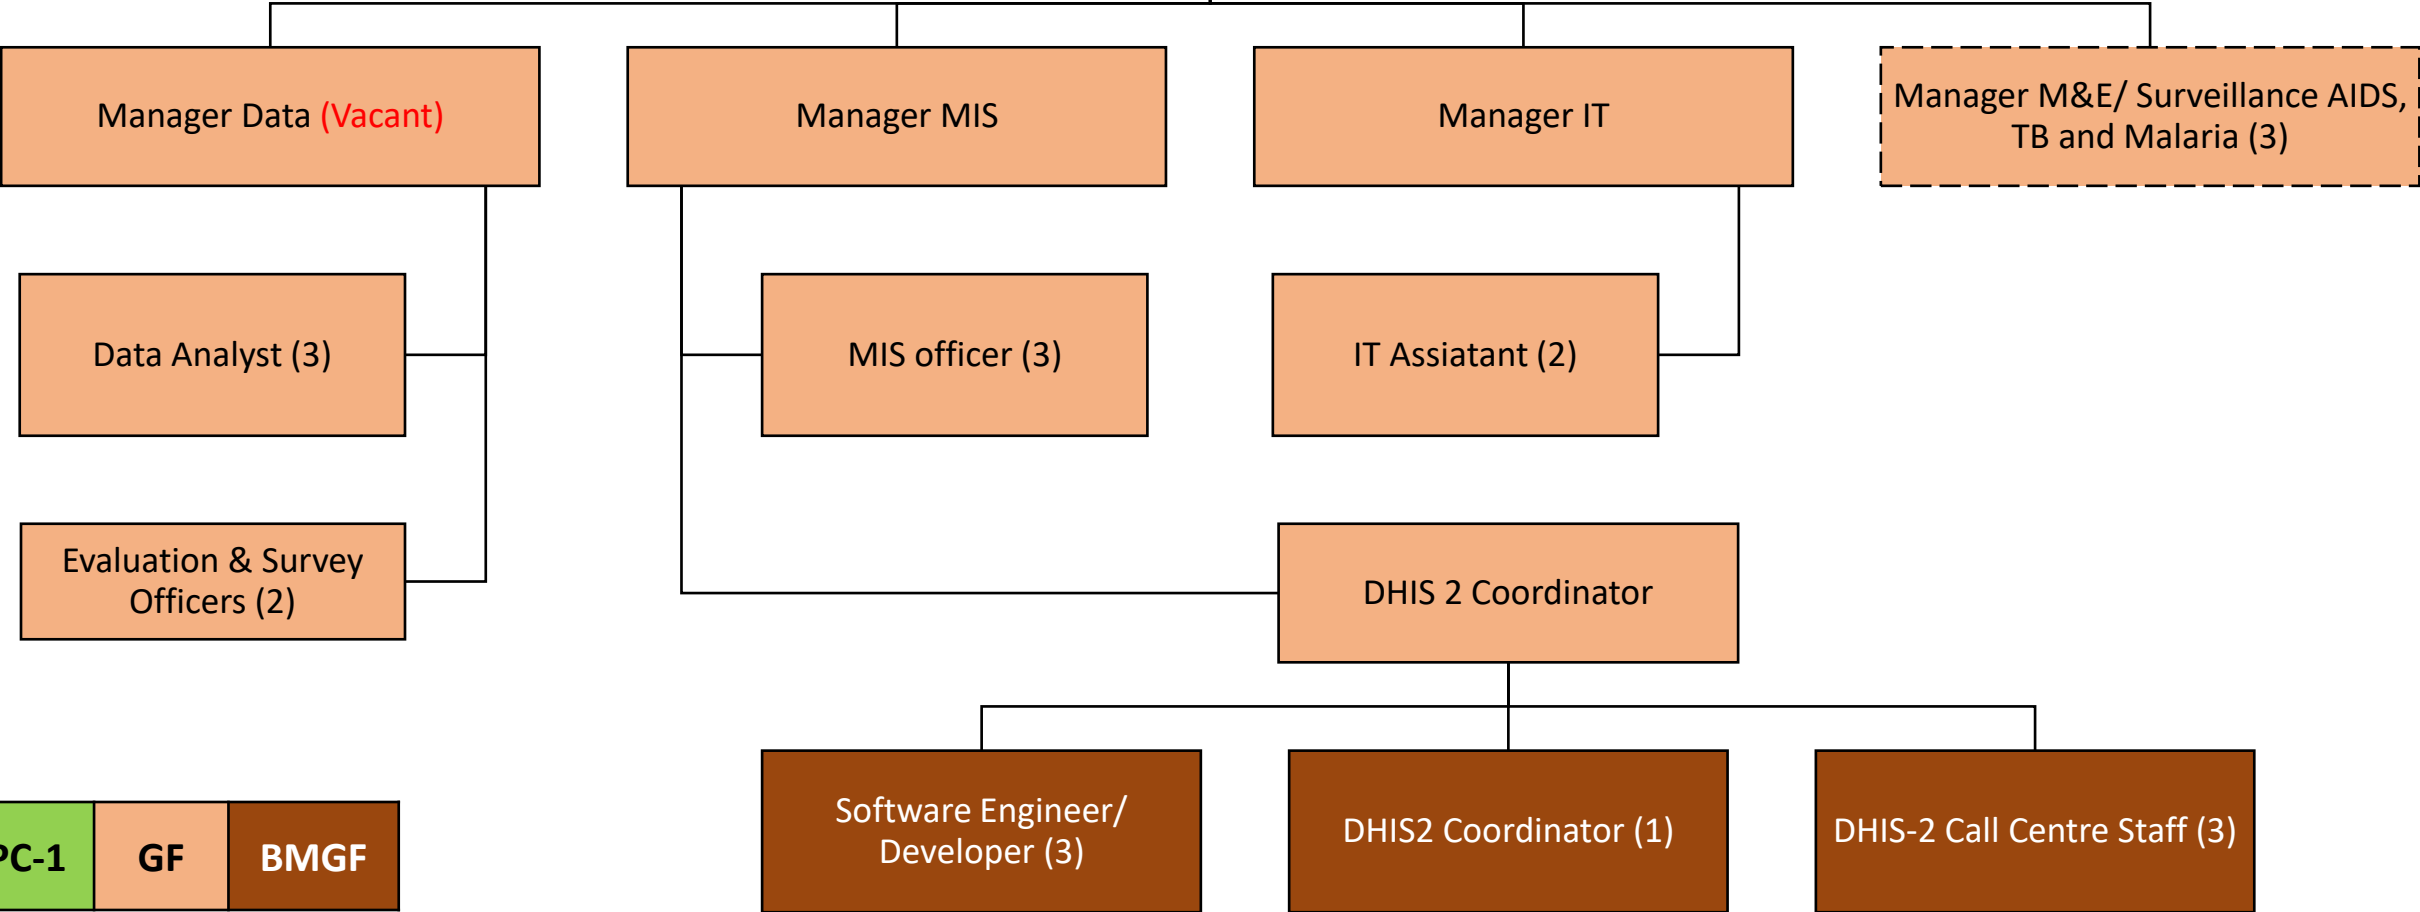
Manager Data (Vacant)

Manager MIS

Manager IT

Manager M&E/ Surveillance AIDS, TB and Malaria (3)

Data Analyst (3)

MIS officer (3)

IT Assiatant (2)

Evaluation & Survey Officers (2)

DHIS 2 Coordinator

Software Engineer/ Developer (3)

DHIS2 Coordinator (1)

DHIS-2 Call Centre Staff (3)

PC-1

GF

BMGF